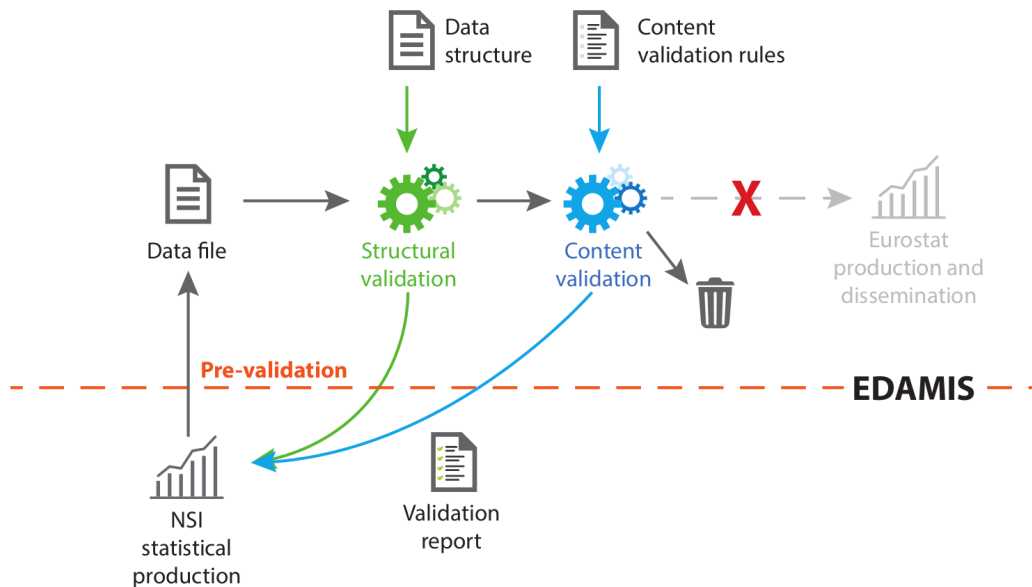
Data structure

Content validation rules

Data file

Structural validation

Content validation

X

Eurostat production and dissemination

Pre-validation

EDAMIS

NSI statistical production

Validation report